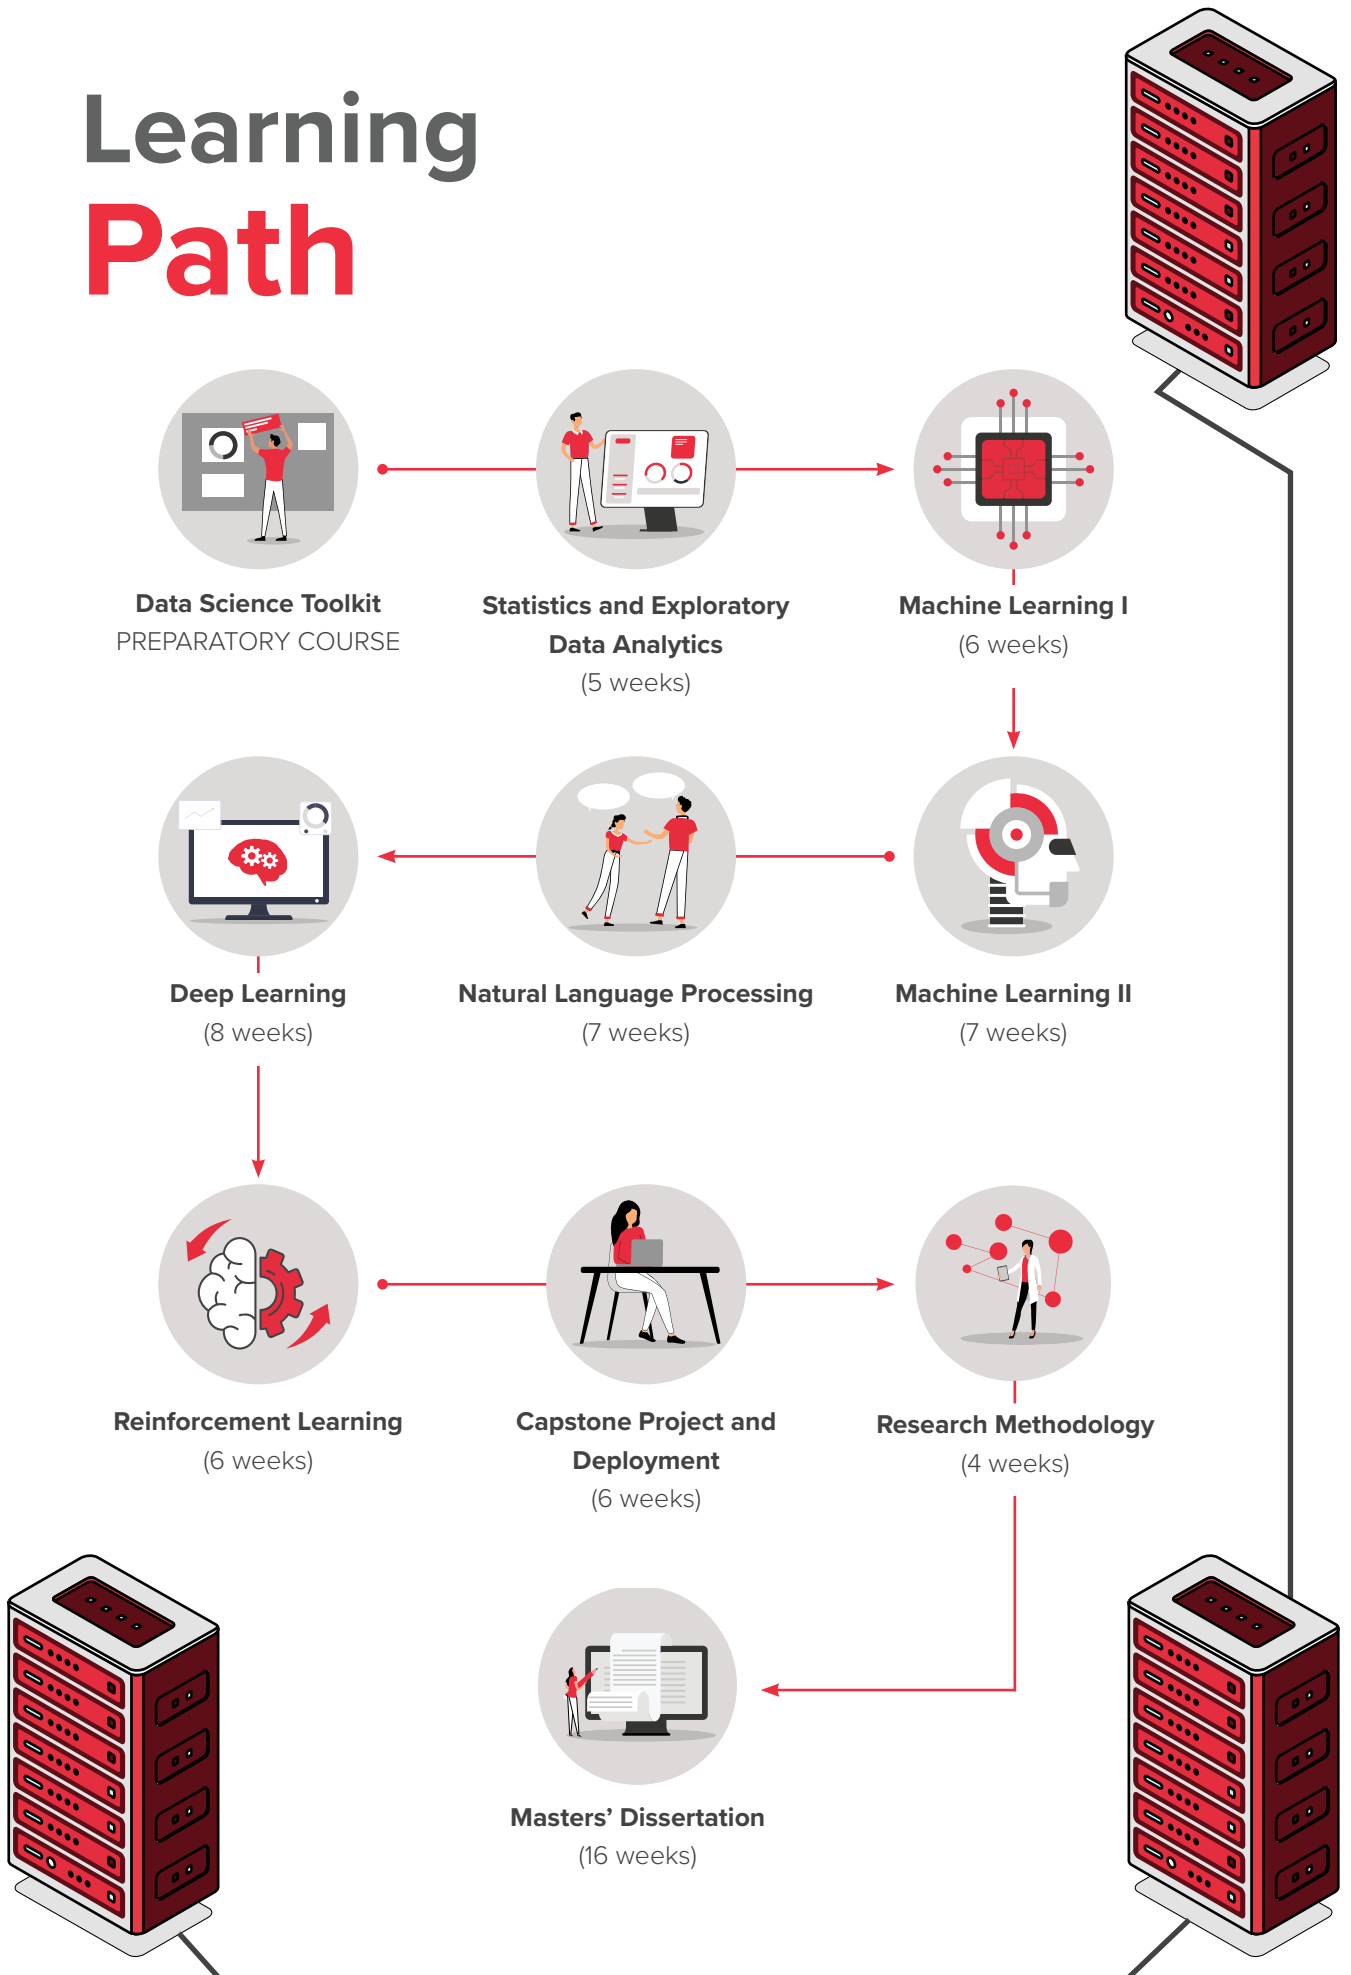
Learning
Path

Data Science Toolkit
PREPARATORY COURSE

Statistics and Exploratory Data Analytics
(5 weeks)

Machine Learning I
(6 weeks)

Deep Learning
(8 weeks)

Natural Language Processing
(7 weeks)

Machine Learning II
(7 weeks)

Reinforcement Learning
(6 weeks)

Capstone Project and Deployment
(6 weeks)

Research Methodology
(4 weeks)

Masters' Dissertation
(16 weeks)